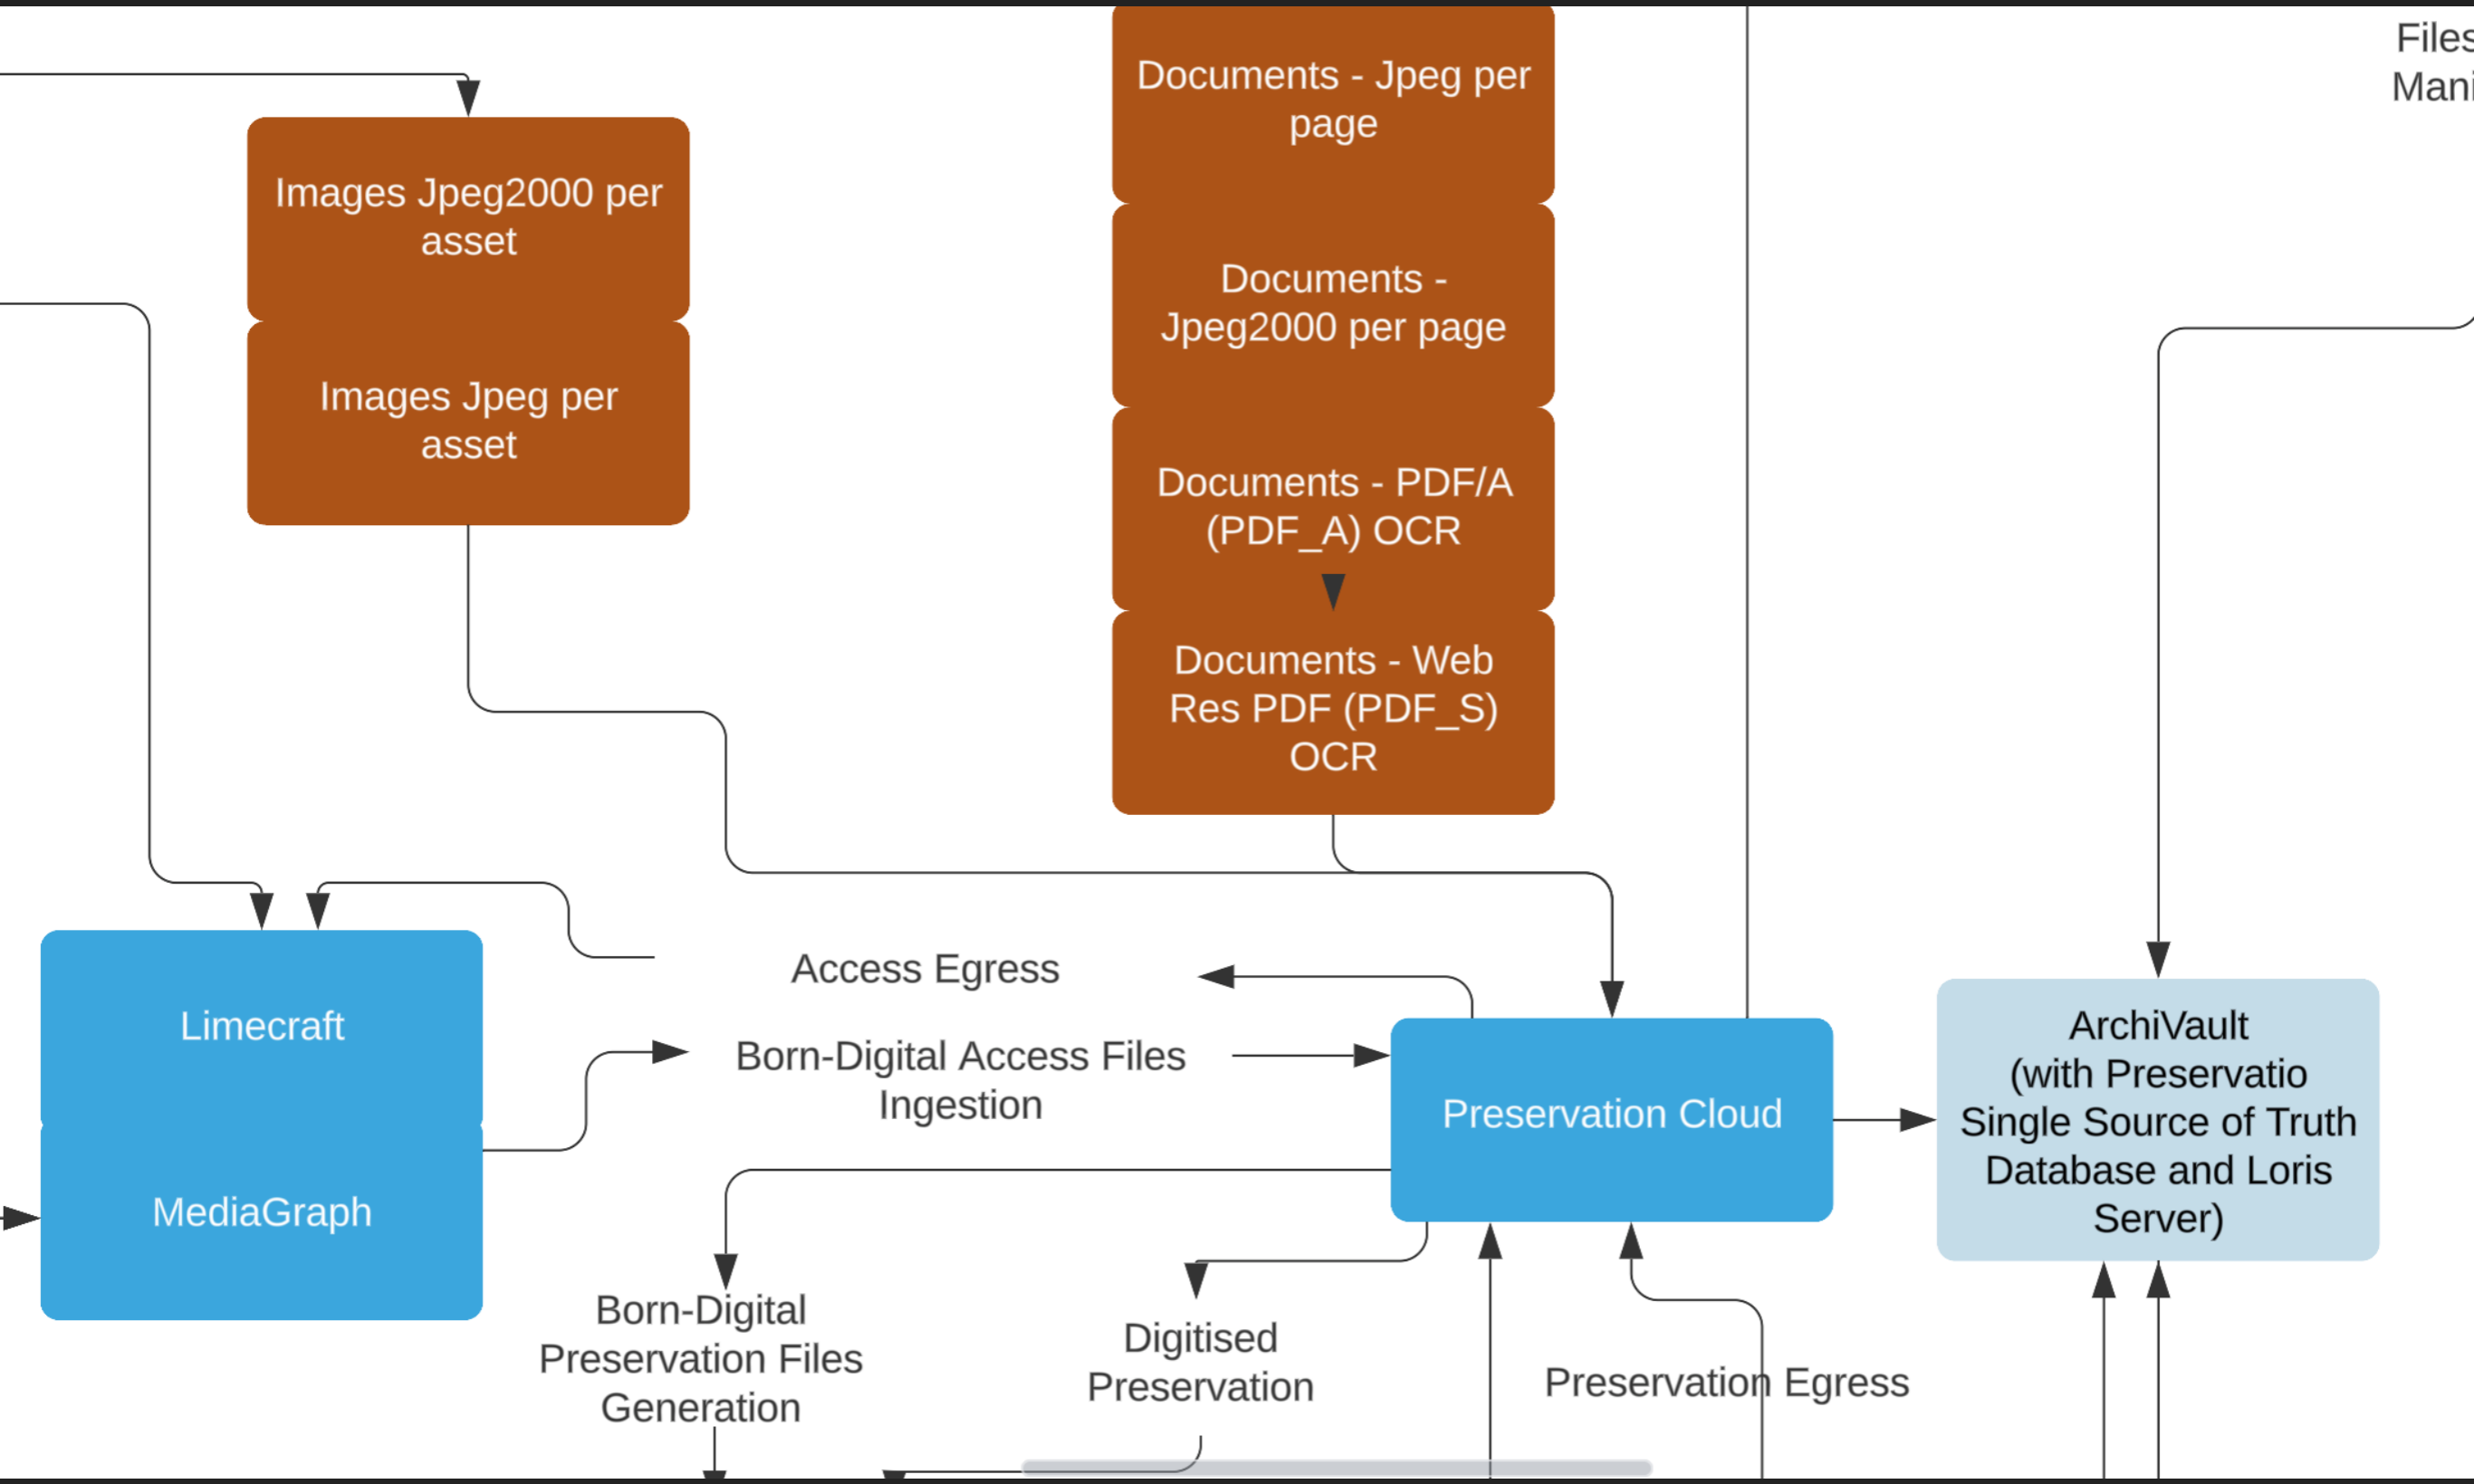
Files
Mani

Images Jpeg2000 per asset

Images Jpeg per asset

Documents - Jpeg per page

Documents - Jpeg2000 per page

Documents - PDF/A (PDF_A) OCR

Documents - Web Res PDF (PDF_S) OCR

Limecraft

MediaGraph

Access Egress

Born-Digital Access Files Ingestion

Preservation Cloud

ArchiVault
(with Preservatio
Single Source of Truth
Database and Loris
Server)

Born-Digital Preservation Files Generation

Digitised Preservation

Preservation Egress